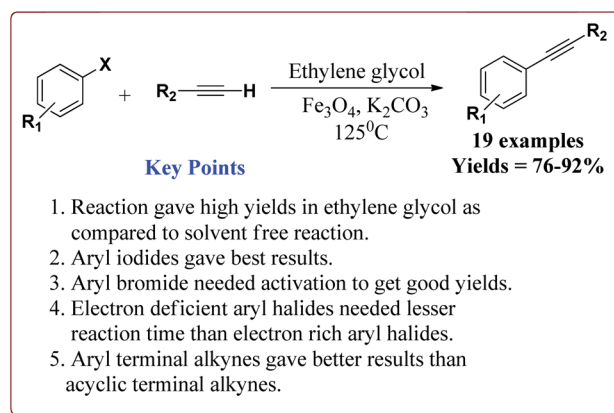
X

$R_1$

+ $R_2$—≡—H

Ethylene glycol

$Fe_3O_4$, $K_2CO_3$

$125^0C$

$R_2$

$R_1$

19 examples

Yields = 76-92%

Key Points

1. Reaction gave high yields in ethylene glycol as compared to solvent free reaction.
2. Aryl iodides gave best results.
3. Aryl bromide needed activation to get good yields.
4. Electron deficient aryl halides needed lesser reaction time than electron rich aryl halides.
5. Aryl terminal alkynes gave better results than acyclic terminal alkynes.